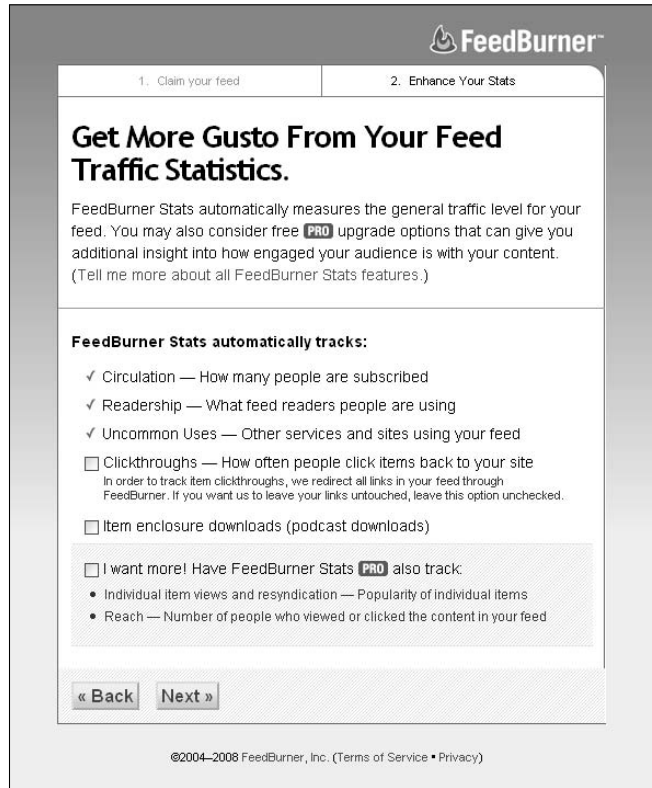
FeedBurner™

1. Claim your feed

2. Enhance Your Stats

Get More Gusto From Your Feed Traffic Statistics.

FeedBurner Stats automatically measures the general traffic level for your feed. You may also consider free PRO upgrade options that can give you additional insight into how engaged your audience is with your content. (Tell me more about all FeedBurner Stats features.)

FeedBurner Stats automatically tracks:

✓ Circulation — How many people are subscribed

✓ Readership — What feed readers people are using

✓ Uncommon Uses — Other services and sites using your feed

☐ Clickthroughs — How often people click items back to your site
In order to track item clickthroughs, we redirect all links in your feed through FeedBurner. If you want us to leave your links untouched, leave this option unchecked.

☐ Item enclosure downloads (podcast downloads)

☐ I want more! Have FeedBurner Stats PRO also track:

• Individual item views and resyndication — Popularity of individual items

• Reach — Number of people who viewed or clicked the content in your feed

« Back Next »

©2004–2008 FeedBurner, Inc. (Terms of Service • Privacy)